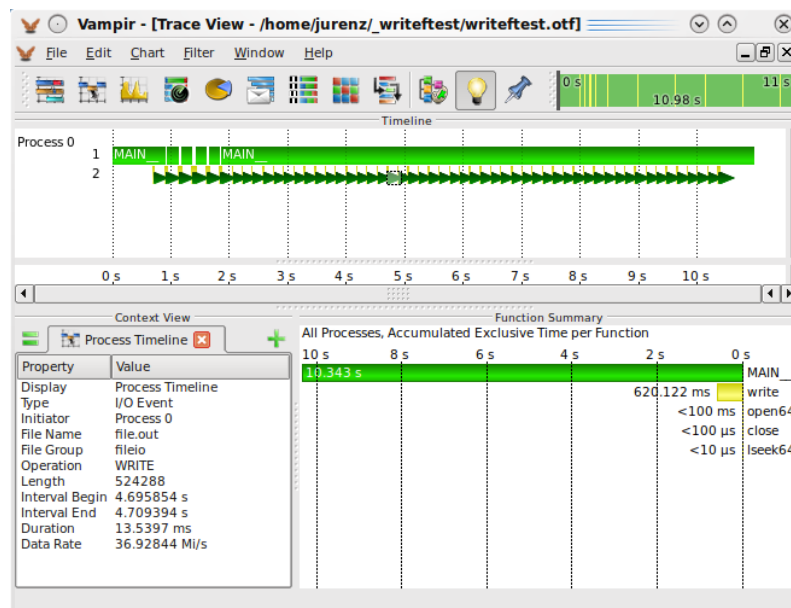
Vampir - [Trace View - /home/jurenz/_writeftest/writeftest.otf]

File Edit Chart Filter Window Help

0 s 10.98 s 11 s

Timeline

Process 0
1 MAIN__ MAIN__
2

0 s 1 s 2 s 3 s 4 s 5 s 6 s 7 s 8 s 9 s 10 s

Context View

Process Timeline

| Property | Value |
|---|---|
| Display | Process Timeline |
| Type | I/O Event |
| Initiator | Process 0 |
| File Name | file.out |
| File Group | fileio |
| Operation | WRITE |
| Length | 524288 |
| Interval Begin | 4.695854 s |
| Interval End | 4.709394 s |
| Duration | 13.5397 ms |
| Data Rate | 36.92844 Mi/s |

Function Summary

All Processes, Accumulated Exclusive Time per Function

10 s 8 s 6 s 4 s 2 s 0 s

10.343 s MAIN__
620.122 ms write
<100 ms open64
<100 µs close
<10 µs lseek64